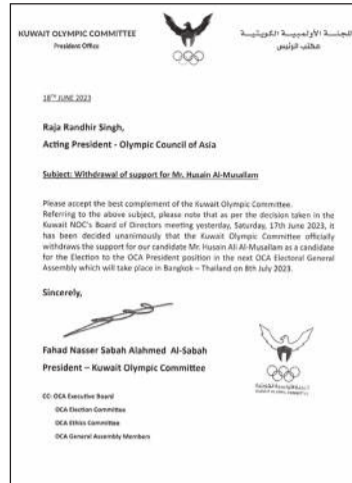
KUWAIT OLYMPIC COMMITTEE
President Office

اللجنة الأولمبية الكويتية
مكتب الرئيس

18TH JUNE 2023

Raja Randhir Singh,
Acting President - Olympic Council of Asia

Subject: Withdrawal of support for Mr. Husain Al-Musallam

Please accept the best complement of the Kuwait Olympic Committee.
Referring to the above subject, please note that as per the decision taken in the Kuwait NOC's Board of Directors meeting yesterday, Saturday, 17th June 2023, it has been decided unanimously that the Kuwait Olympic Committee officially withdraws the support for our candidate Mr. Husain Ali Al-Musallam as a candidate for the Election to the OCA President position in the next OCA Electoral General Assembly which will take place in Bangkok – Thailand on 8th July 2023.

Sincerely,

Fahad Nasser Sabah Alahmed Al-Sabah
President – Kuwait Olympic Committee

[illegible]

CC: OCA Executive Board
OCA Election Committee
OCA Ethics Committee
OCA General Assembly Members